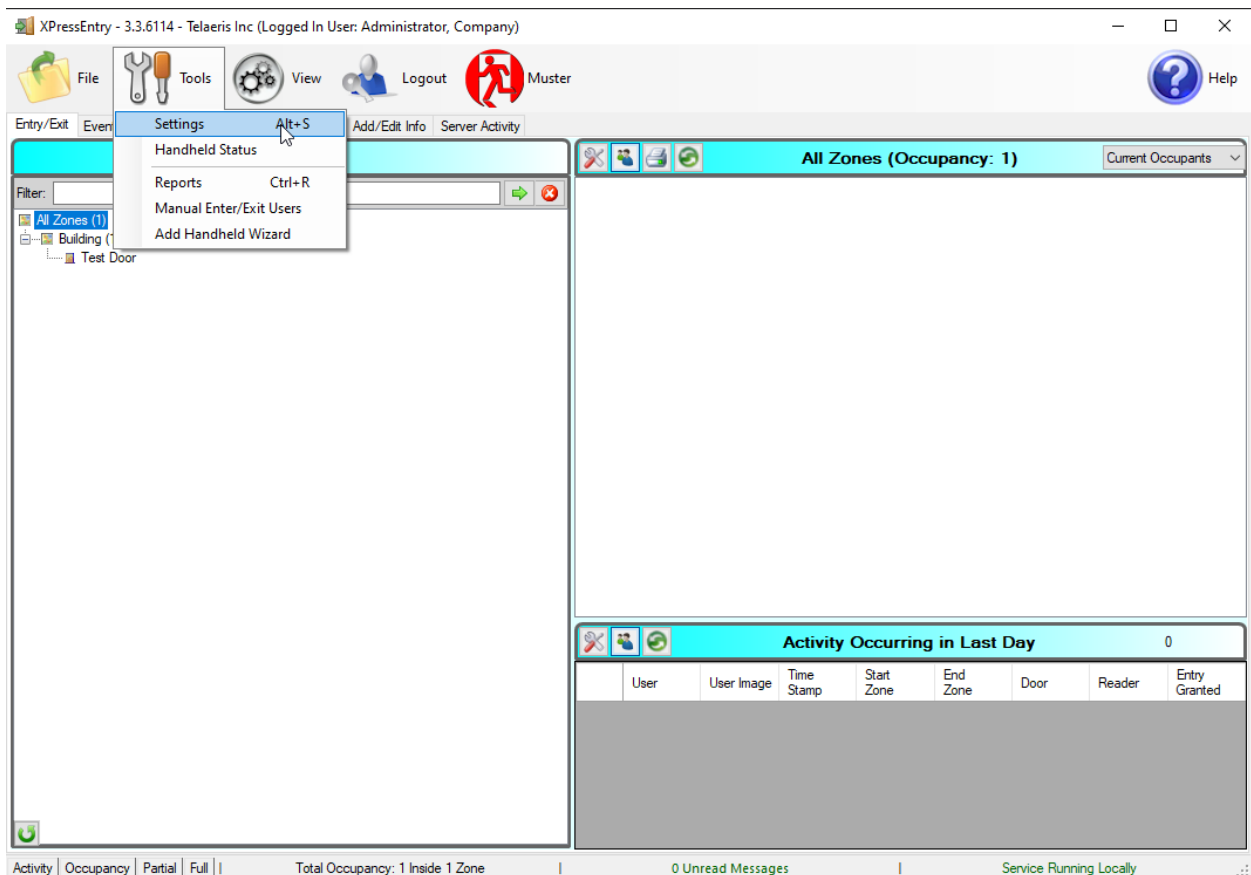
XPressEntry - 3.3.6114 - Telaeris Inc (Logged In User: Administrator, Company)

File Tools View Logout Muster Help

Entry/Exit Event Add/Edit Info Server Activity

Settings Alt+S
Handheld Status
Reports Ctrl+R
Manual Enter/Exit Users
Add Handheld Wizard

Filter:

All Zones (1)
Building (1
Test Door

All Zones (Occupancy: 1)

Current Occupants

Activity Occurring in Last Day 0

| | User | User Image | Time Stamp | Start Zone | End Zone | Door | Reader | Entry Granted |
|---|---|---|---|---|---|---|---|---|

Activity | Occupancy | Partial | Full | Total Occupancy: 1 Inside 1 Zone | 0 Unread Messages | Service Running Locally